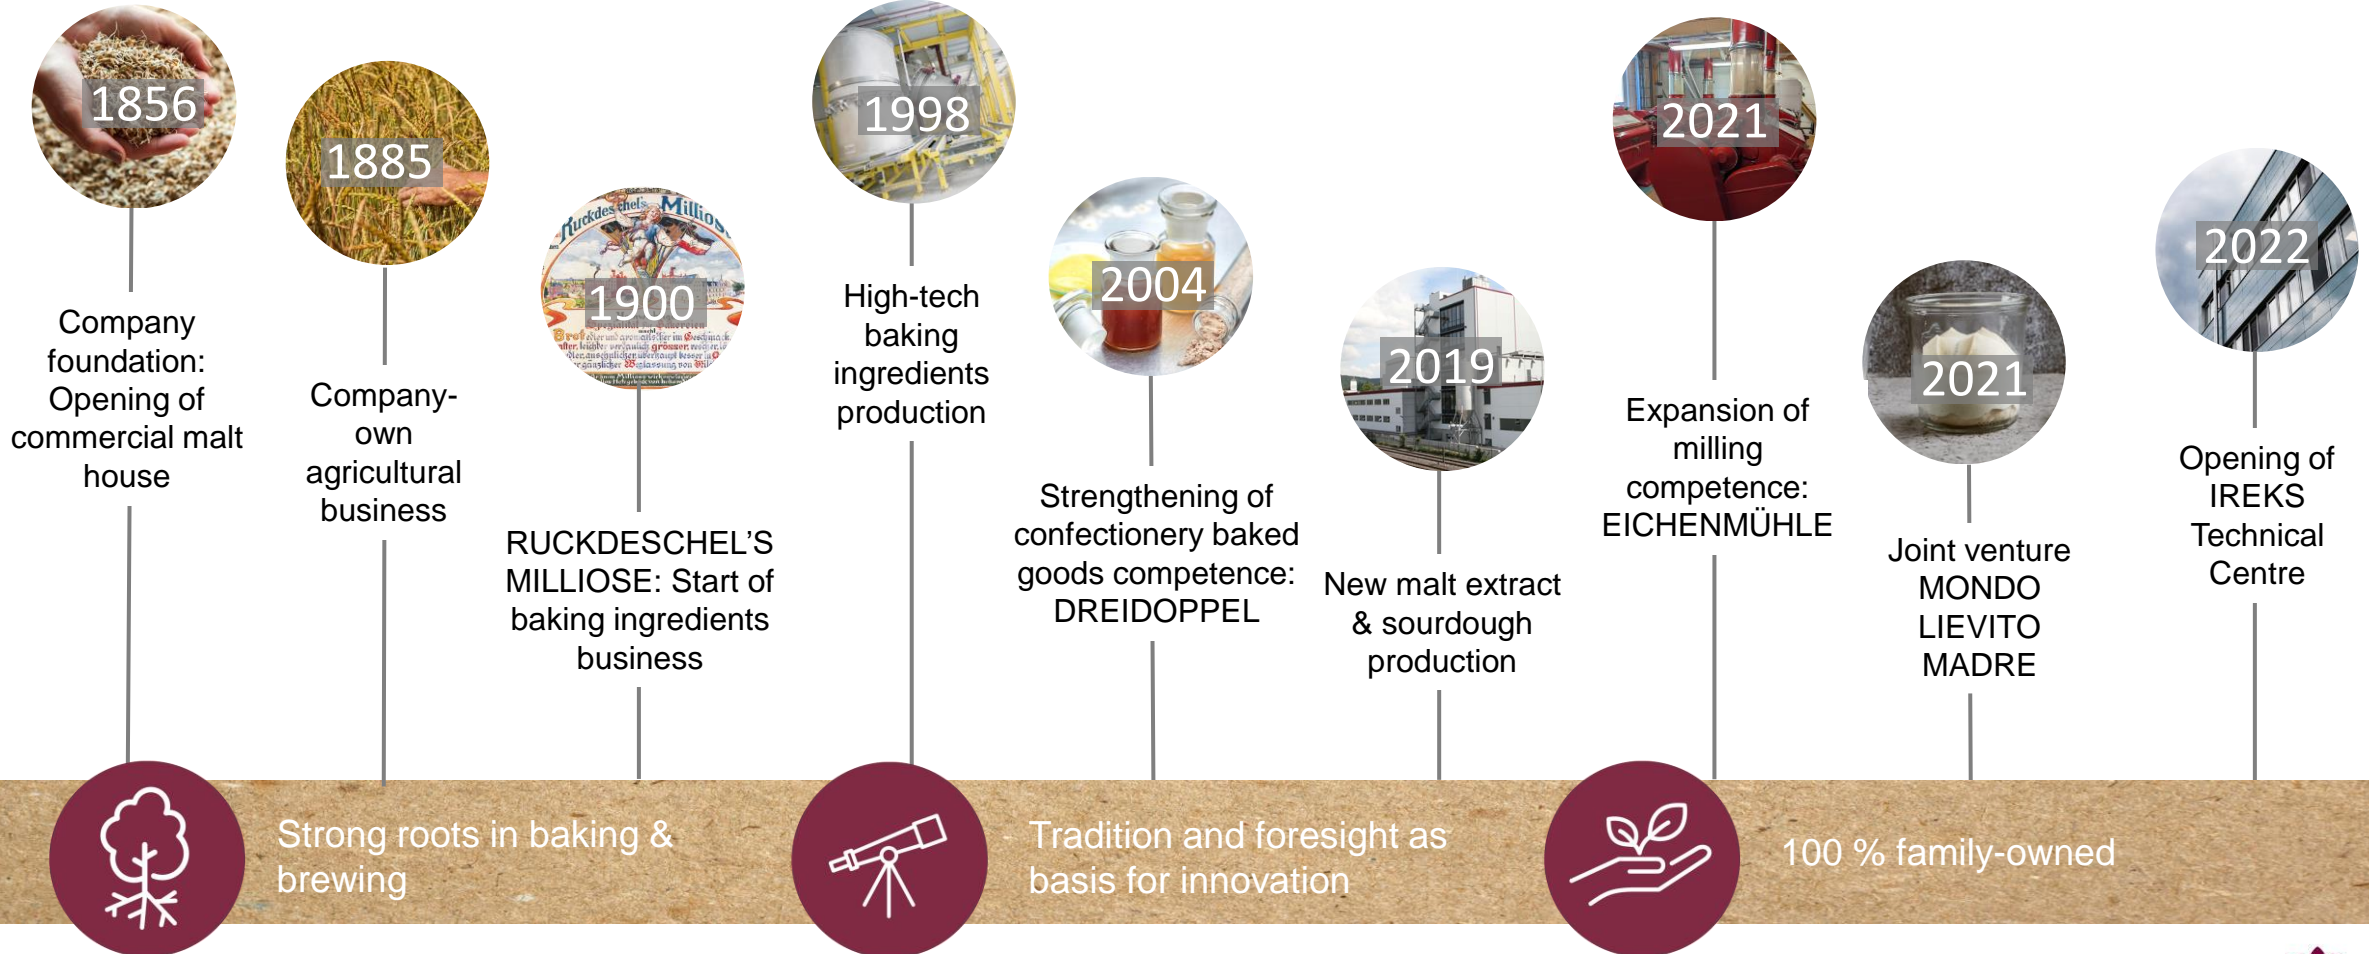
1856

Company foundation: Opening of commercial malt house

1885

Company-own agricultural business

1900

RUCKDESCHEL'S MILLIOSE: Start of baking ingredients business

1998

High-tech baking ingredients production

2004

Strengthening of confectionery baked goods competence: DREIDOPPEL

2019

New malt extract & sourdough production

2021

Expansion of milling competence: EICHENMÜHLE

2021

Joint venture MONDO LIEVITO MADRE

2022

Opening of IREKS Technical Centre

Strong roots in baking & brewing

Tradition and foresight as basis for innovation

100 % family-owned